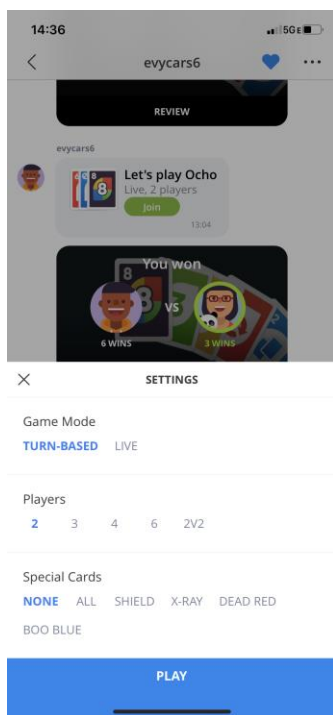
14:36
5G

evycars6

REVIEW

evycars6

Let's play Ocho
Live, 2 players
Join
13:04

You won
8
VS
6 WINS
3 WINS

SETTINGS

Game Mode
TURN-BASED LIVE

Players
2 3 4 6 2V2

Special Cards
NONE ALL SHIELD X-RAY DEAD RED
BOO BLUE

PLAY